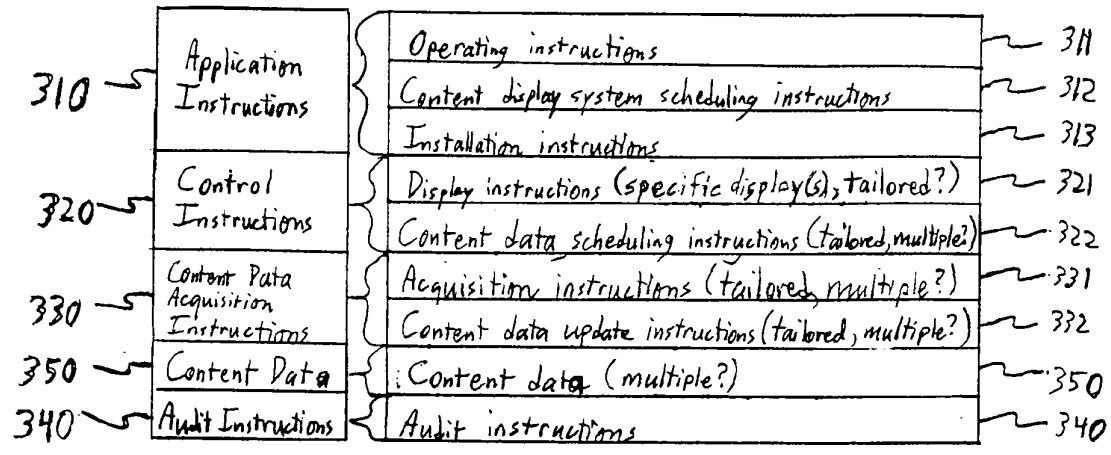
| | | | |
|---|---|---|---|
| 310 | Application Instructions | Operating instructions | 311 |
| | | Content display system scheduling instructions | 312 |
| | | Installation instructions | 313 |
| 320 | Control Instructions | Display instructions (specific display(s), tailored?) | 321 |
| | | Content data scheduling instructions (tailored, multiple?) | 322 |
| 330 | Content Data Acquisition Instructions | Acquisition instructions (tailored, multiple?) | 331 |
| | | Content data update instructions (tailored, multiple?) | 332 |
| 350 | Content Data | Content data (multiple?) | 350 |
| 340 | Audit Instructions | Audit instructions | 340 |